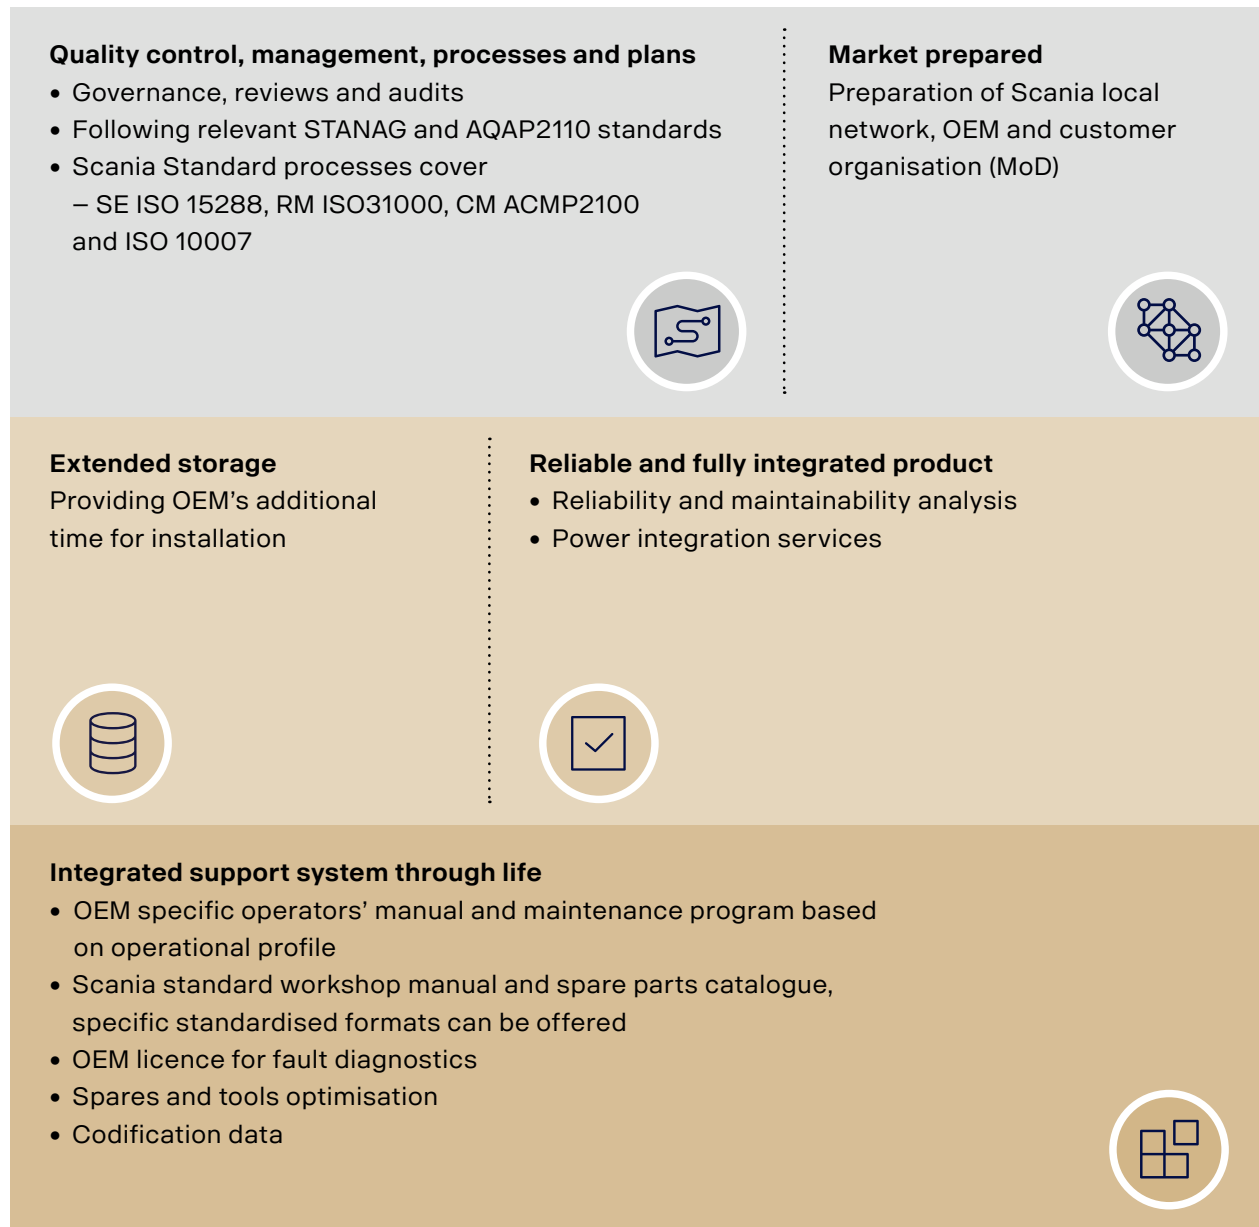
**Quality control, management, processes and plans**
- Governance, reviews and audits
- Following relevant STANAG and AQAP2110 standards
- Scania Standard processes cover – SE ISO 15288, RM ISO31000, CM ACMP2100 and ISO 10007

**Market prepared**
Preparation of Scania local network, OEM and customer organisation (MoD)

**Extended storage**
Providing OEM's additional time for installation

**Reliable and fully integrated product**
- Reliability and maintainability analysis
- Power integration services

**Integrated support system through life**
- OEM specific operators' manual and maintenance program based on operational profile
- Scania standard workshop manual and spare parts catalogue, specific standardised formats can be offered
- OEM licence for fault diagnostics
- Spares and tools optimisation
- Codification data